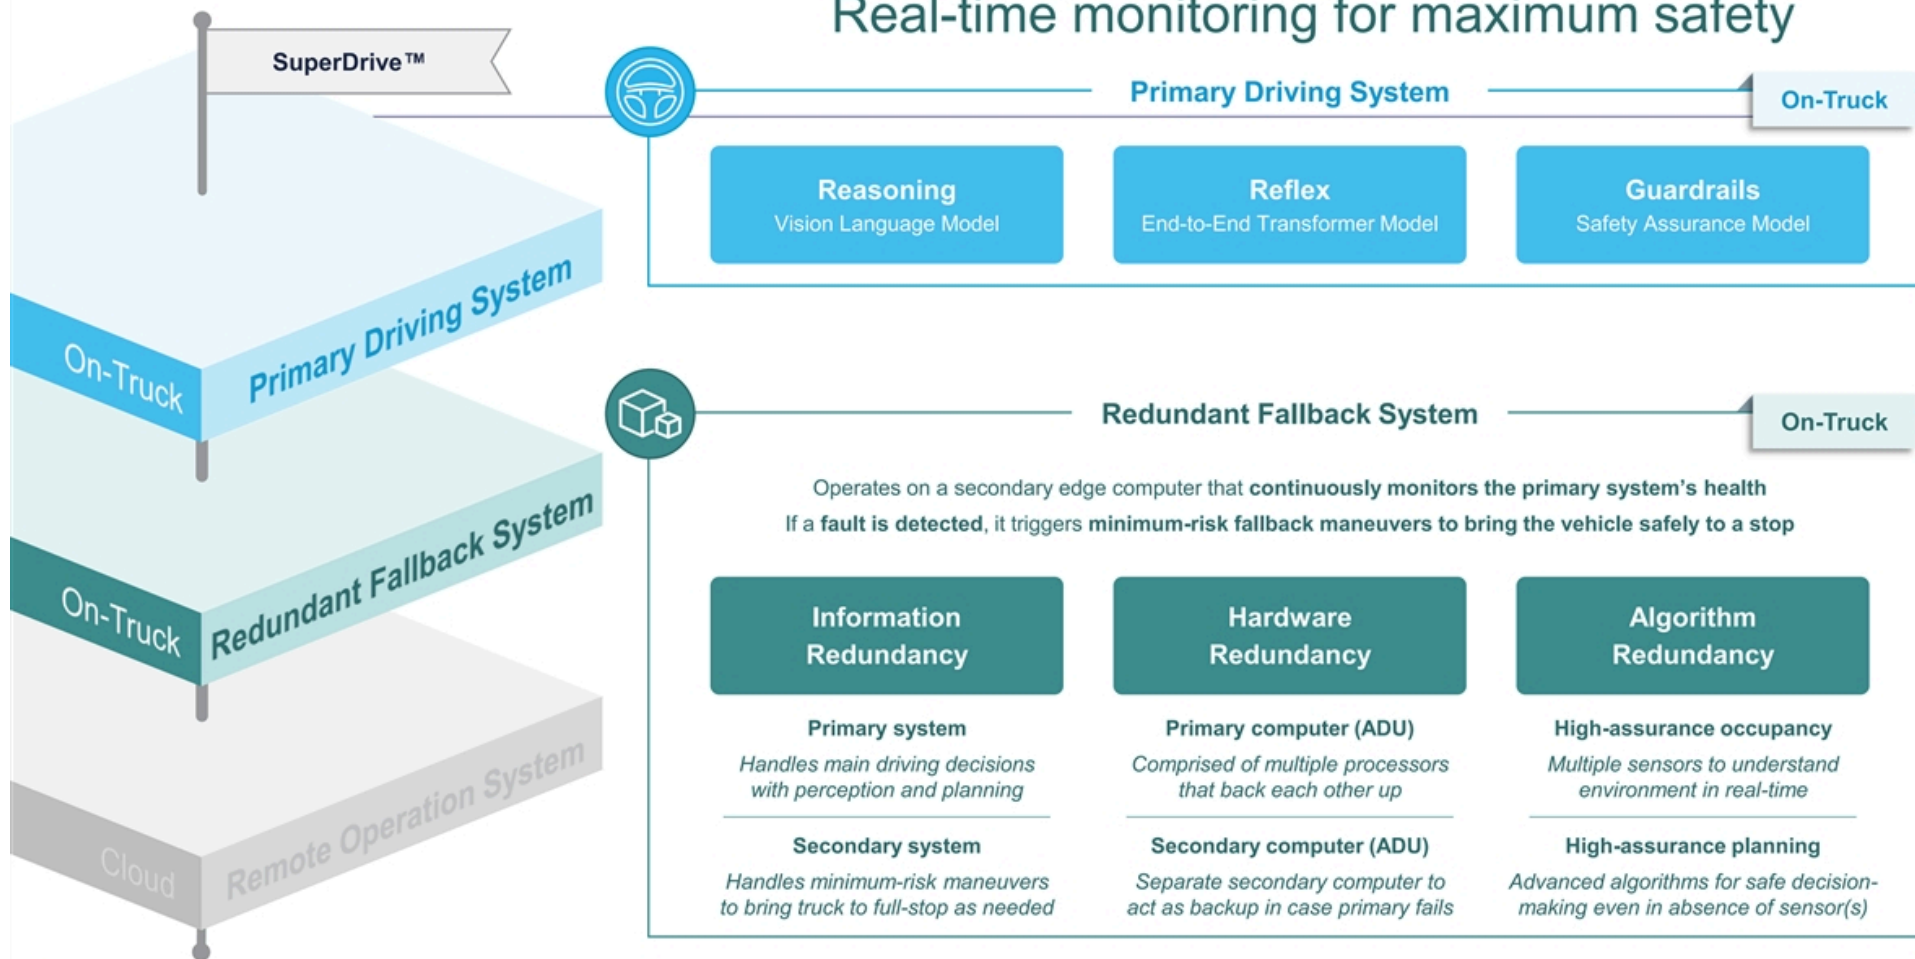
Real-time monitoring for maximum safety

SuperDrive™

On-Truck
Primary Driving System

On-Truck
Redundant Fallback System

Cloud
Remote Operation System

Primary Driving System

On-Truck

Reasoning
Vision Language Model

Reflex
End-to-End Transformer Model

Guardrails
Safety Assurance Model

Redundant Fallback System

On-Truck

Operates on a secondary edge computer that continuously monitors the primary system's health
If a fault is detected, it triggers minimum-risk fallback maneuvers to bring the vehicle safely to a stop

Information Redundancy

Primary system
Handles main driving decisions with perception and planning

Secondary system
Handles minimum-risk maneuvers to bring truck to full-stop as needed

Hardware Redundancy

Primary computer (ADU)
Comprised of multiple processors that back each other up

Secondary computer (ADU)
Separate secondary computer to act as backup in case primary fails

Algorithm Redundancy

High-assurance occupancy
Multiple sensors to understand environment in real-time

High-assurance planning
Advanced algorithms for safe decision-making even in absence of sensor(s)